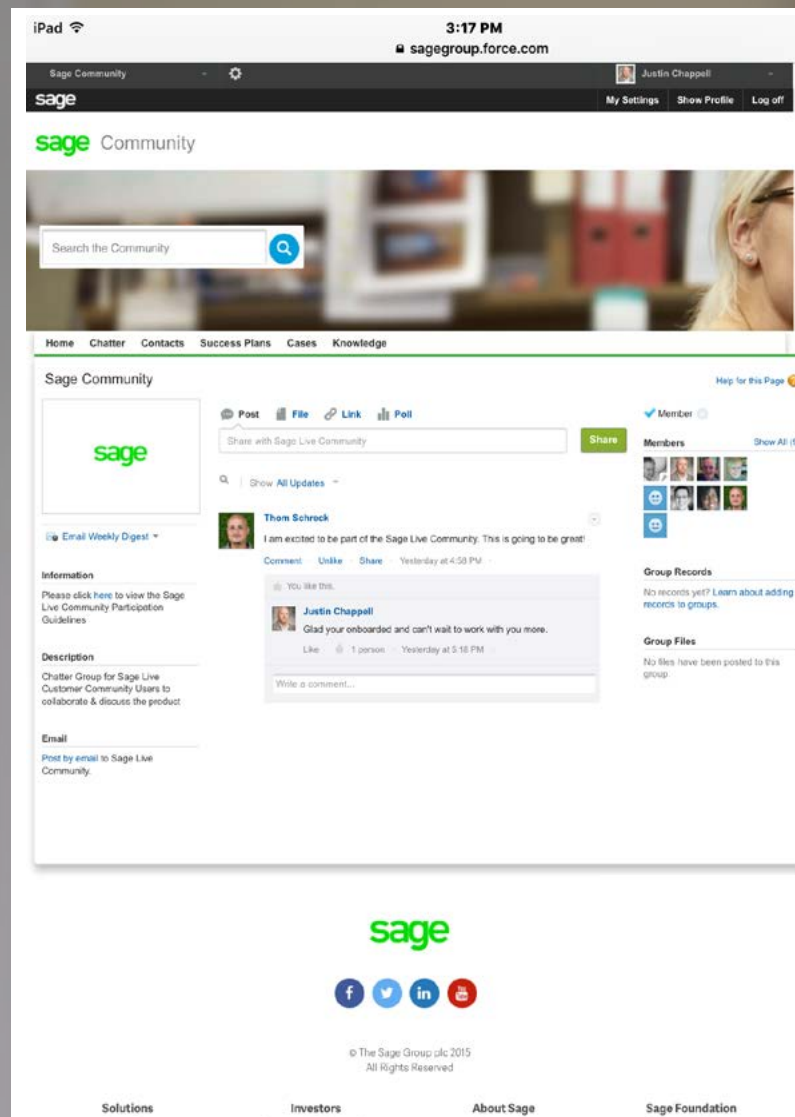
iPad
3:17 PM
sagegroup.force.com

Sage Community
Justin Chappell
sage
My Settings Show Profile Log off

sage Community

Search the Community

Home Chatter Contacts Success Plans Cases Knowledge

Sage Community
Help for this Page

sage

Email Weekly Digest

Information
Please click here to view the Sage Live Community Participation Guidelines

Description
Chatter Group for Sage Live Customer Community Users to collaborate & discuss the product

Email
Post by email to Sage Live Community.

Post File Link Poll
Share with Sage Live Community
Share

Show All Updates

Thom Schrock
I am excited to be part of the Sage Live Community. This is going to be great!
Comment · Unlike · Share · Yesterday at 4:58 PM

You like this.

Justin Chappell
Glad your onboarded and can't wait to work with you more.
Like · 1 person · Yesterday at 5:18 PM

Write a comment...

Member
Members
Show All (

Group Records
No records yet? Learn about adding records to groups.

Group Files
No files have been posted to this group

sage

© The Sage Group plc 2015
All Rights Reserved

Solutions
Investors
About Sage
Sage Foundation